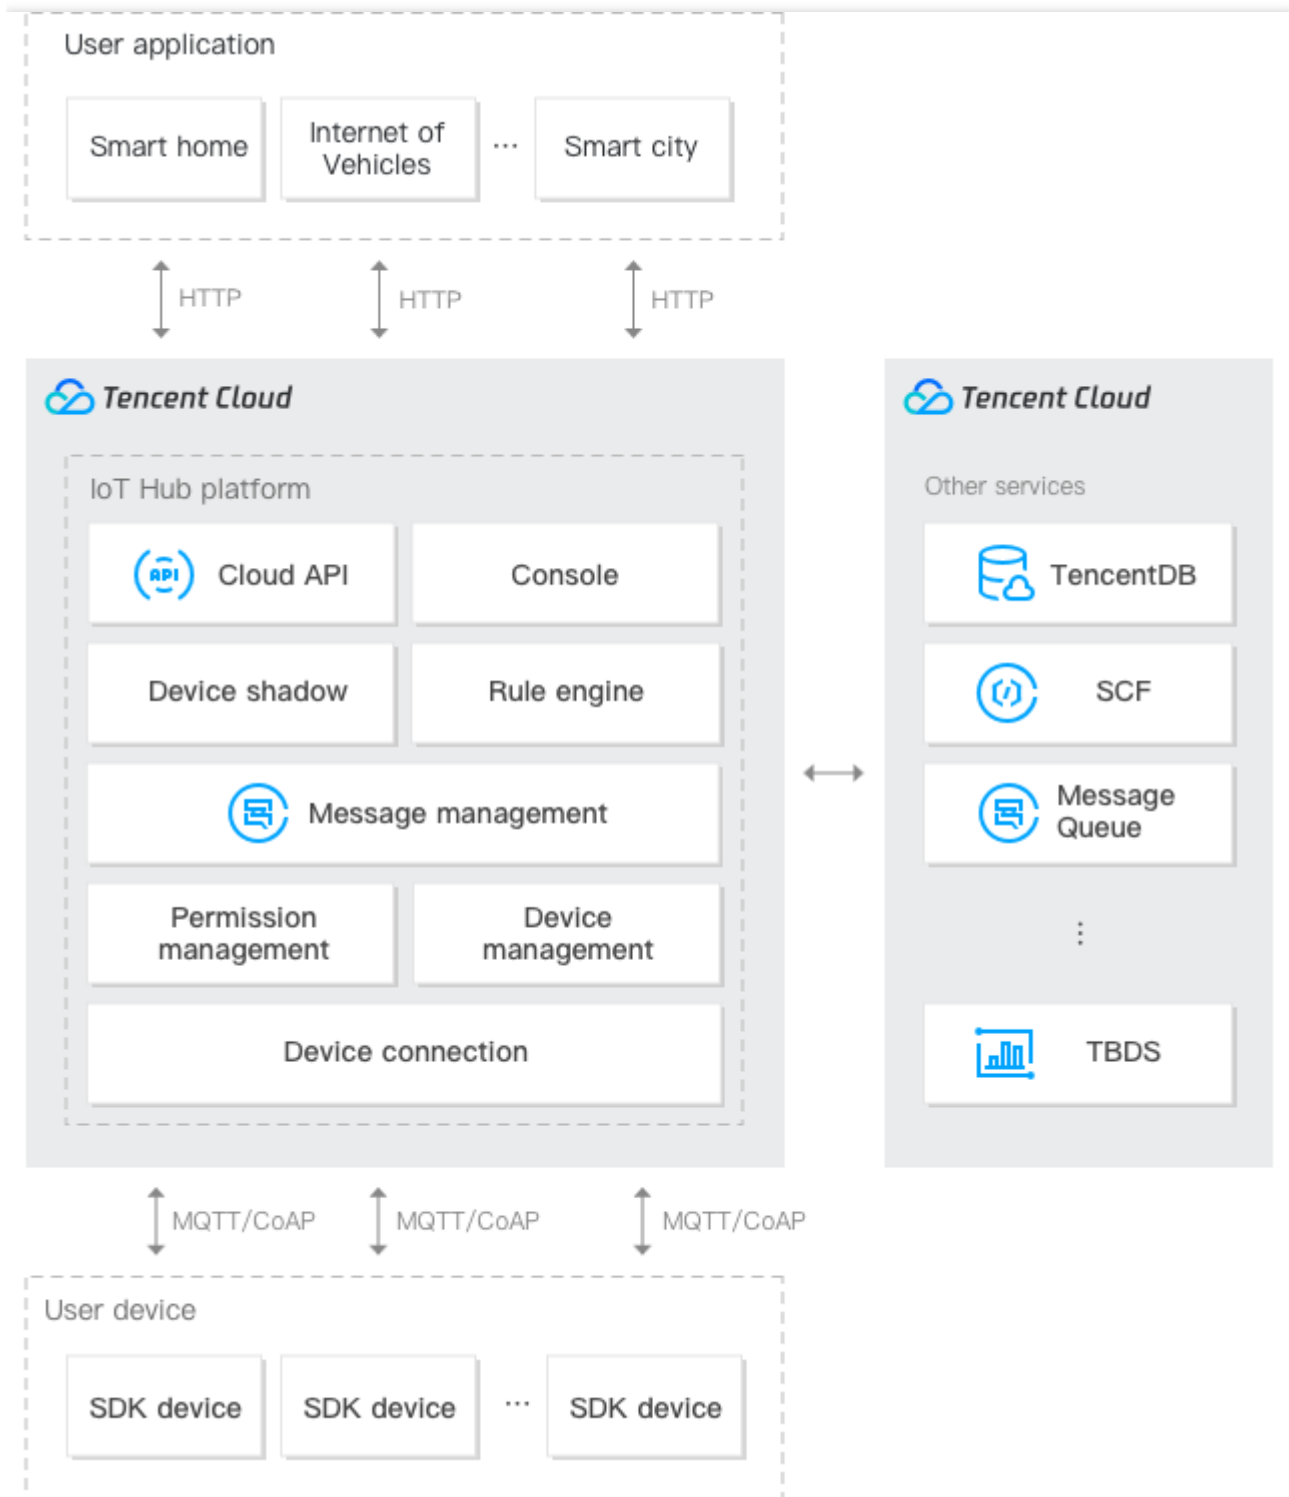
User application

Smart home

Internet of Vehicles

···

Smart city

HTTP

HTTP

HTTP

Tencent Cloud

IoT Hub platform

API

Cloud API

Console

Device shadow

Rule engine

Message management

Permission management

Device management

Device connection

Tencent Cloud

Other services

TencentDB

SCF

Message Queue

⋮

TBDS

MQTT/CoAP

MQTT/CoAP

MQTT/CoAP

User device

SDK device

SDK device

···

SDK device